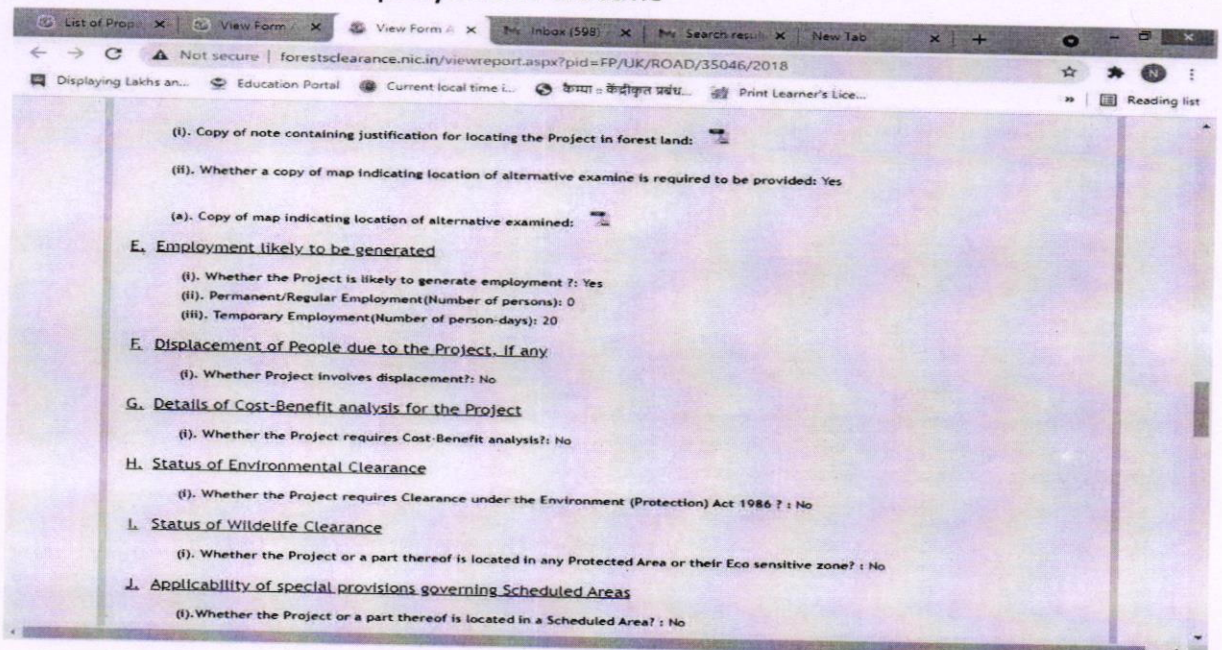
List of Prop × View Form × View Form × Inbox (598) × Search results × New Tab × +

Not secure | forestsclearance.nic.in/viewreport.aspx?pid=FP/UK/ROAD/35046/2018

Displaying Lakhs an... Education Portal Current local time i... केम्पा :: केंद्रीकृत प्रबंध... Print Learner's Lice... » Reading list

(i). Copy of note containing justification for locating the Project in forest land:

(ii). Whether a copy of map indicating location of alternative examine is required to be provided: Yes

(a). Copy of map indicating location of alternative examined:

E. Employment likely to be generated

(i). Whether the Project is likely to generate employment ?: Yes
(ii). Permanent/Regular Employment(Number of persons): 0
(iii). Temporary Employment(Number of person-days): 20

F. Displacement of People due to the Project, if any

(i). Whether Project involves displacement?: No

G. Details of Cost-Benefit analysis for the Project

(i). Whether the Project requires Cost-Benefit analysis?: No

H. Status of Environmental Clearance

(i). Whether the Project requires Clearance under the Environment (Protection) Act 1986 ? : No

I. Status of Wildelife Clearance

(i). Whether the Project or a part thereof is located in any Protected Area or their Eco sensitive zone? : No

J. Applicability of special provisions governing Scheduled Areas

(i).Whether the Project or a part thereof is located in a Scheduled Area? : No